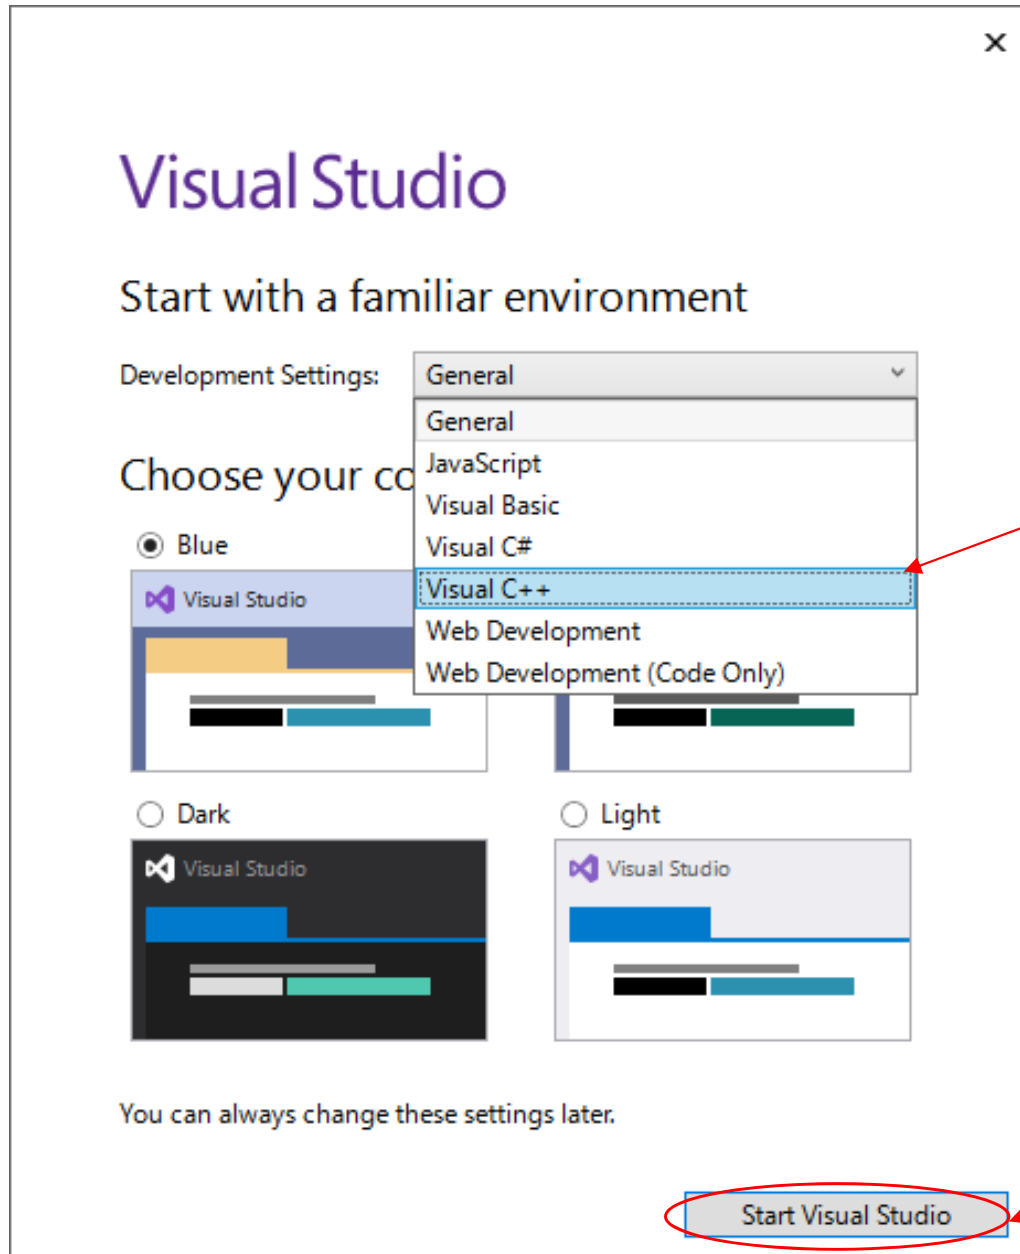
×

Visual Studio

Start with a familiar environment

Development Settings: General

General
JavaScript
Visual Basic
Visual C#
Visual C++
Web Development
Web Development (Code Only)

Choose your co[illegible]

Blue

Visual Studio

Dark

Visual Studio

Light

Visual Studio

You can always change these settings later.

Start Visual Studio